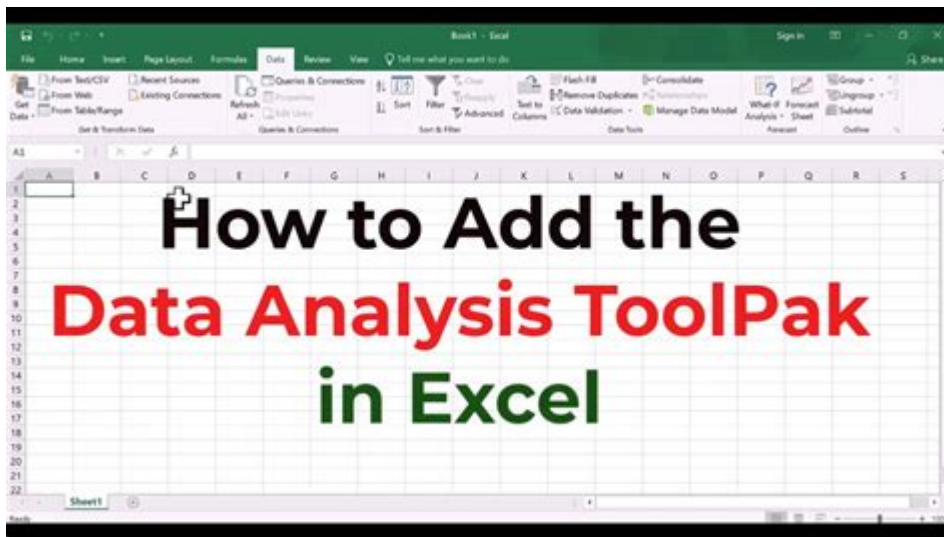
Book1 - Excel

Sign in

File Home Insert Page Layout Formulas Data Review View Tell me what you want to do

Share

Get Data From Text/CSV From Web From Table/Range Recent Sources Existing Connections Get & Transform Data

Refresh All Queries & Connections Properties Edit Links Queries & Connections

Sort Filter Clear Reapply Advanced Sort & Filter

Text to Columns Flash Fill Remove Duplicates Data Validation Consolidate Relationships Manage Data Model Data Tools

What-If Analysis Forecast Sheet Forecast

Group Ungroup Subtotal Outline

A1

A B C D E F G H I J K L M N O P Q R S

1 2 3 4 5 6 7 8 9 10 11 12 13 14 15 16 17 18 19 20 21 22

How to Add the

Data Analysis ToolPak

in Excel

Sheet1

Ready